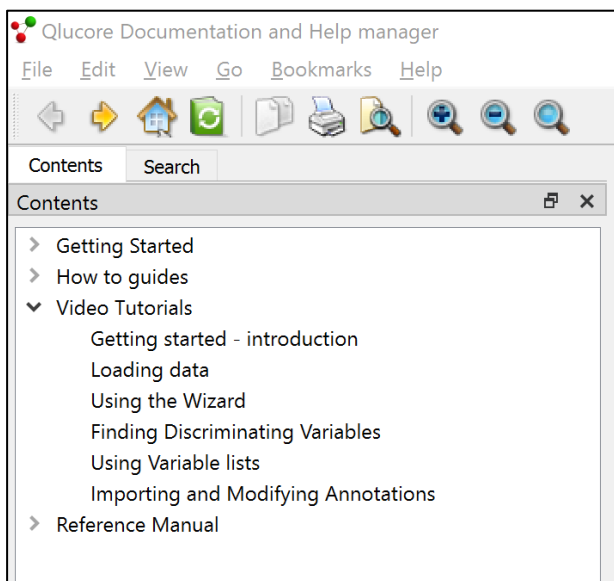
Qlucore Documentation and Help manager

File Edit View Go Bookmarks Help

Contents Search

Contents

Getting Started
How to guides
Video Tutorials
Getting started - introduction
Loading data
Using the Wizard
Finding Discriminating Variables
Using Variable lists
Importing and Modifying Annotations
Reference Manual